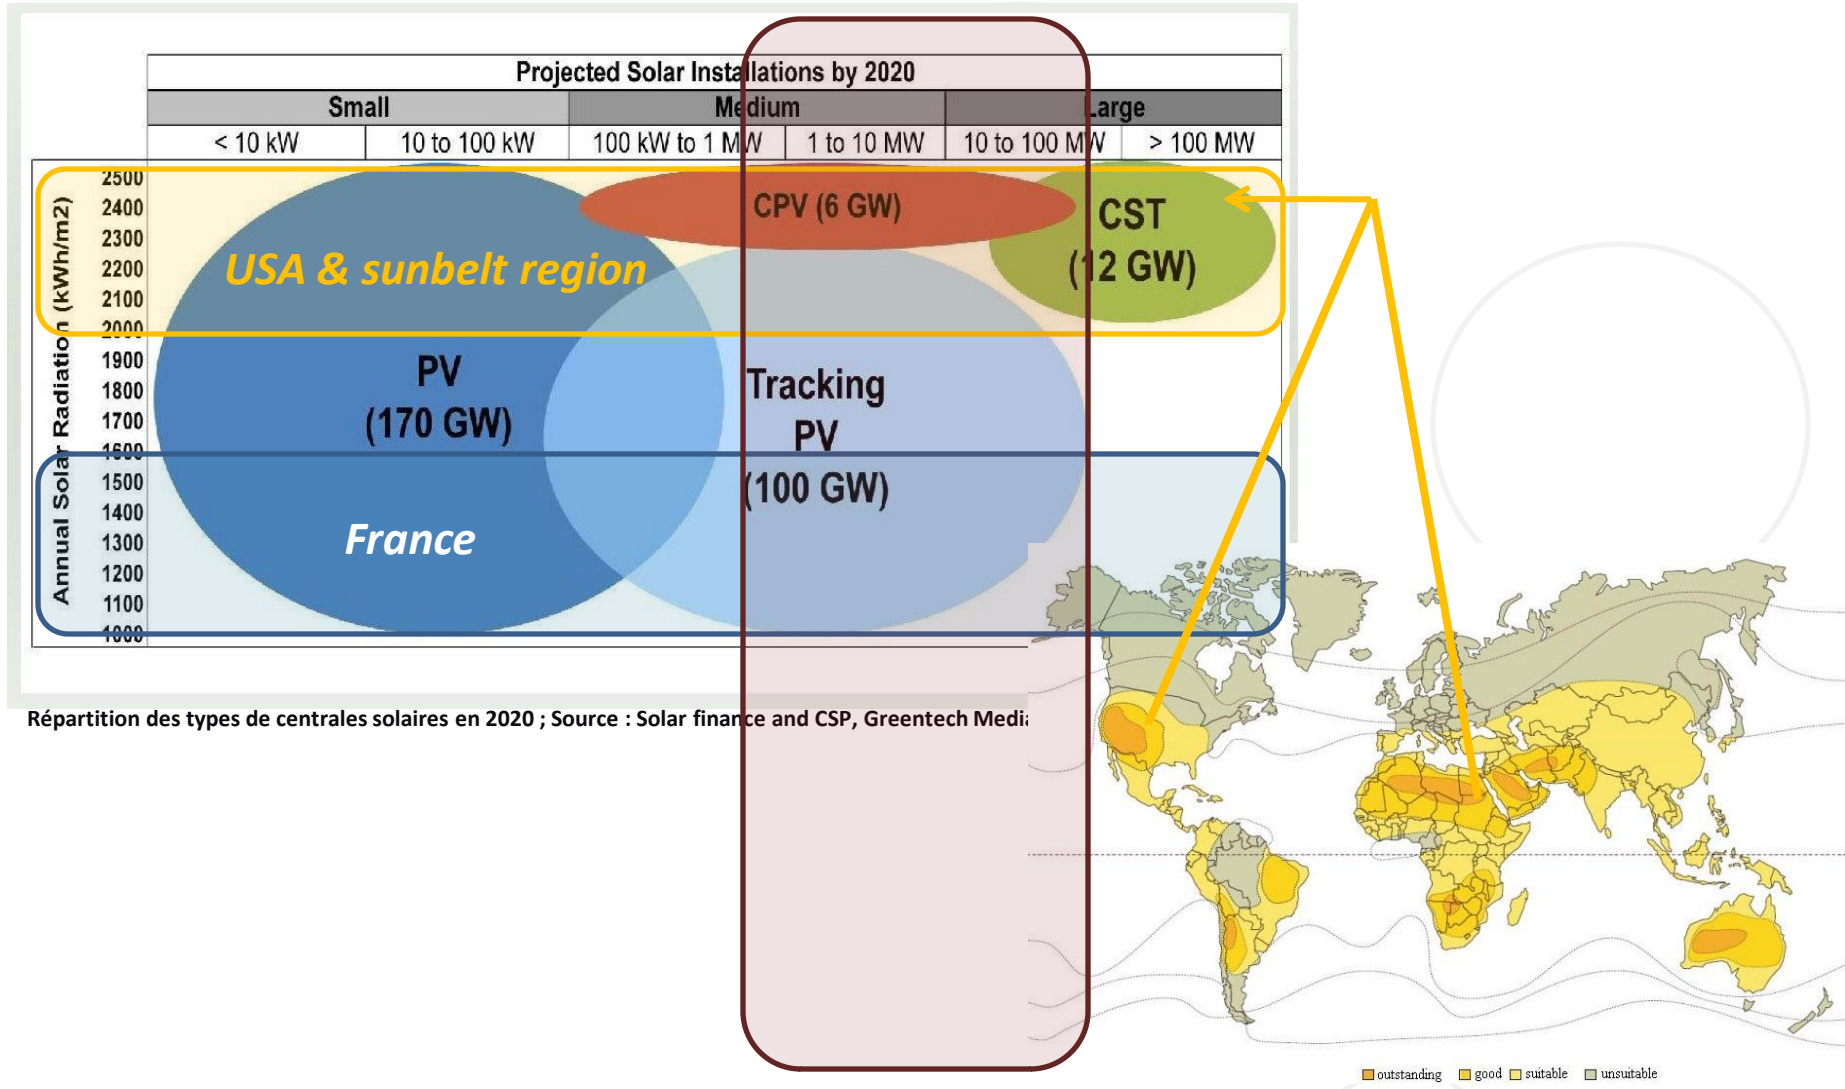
Projected Solar Installations by 2020

| Small | | Medium | | Large | |
|---|---|---|---|---|---|
| < 10 kW | 10 to 100 kW | 100 kW to 1 MW | 1 to 10 MW | 10 to 100 MW | > 100 MW |

Annual Solar Radiation (kWh/m2)

2500
2400
2300
2200
2100
2000
1900
1800
1700
1600
1500
1400
1300
1200
1100
1000

CPV (6 GW)

CST (12 GW)

USA & sunbelt region

PV (170 GW)

Tracking PV (100 GW)

France

Répartition des types de centrales solaires en 2020 ; Source : Solar finance and CSP, Greentech Medi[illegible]

outstanding good suitable unsuitable